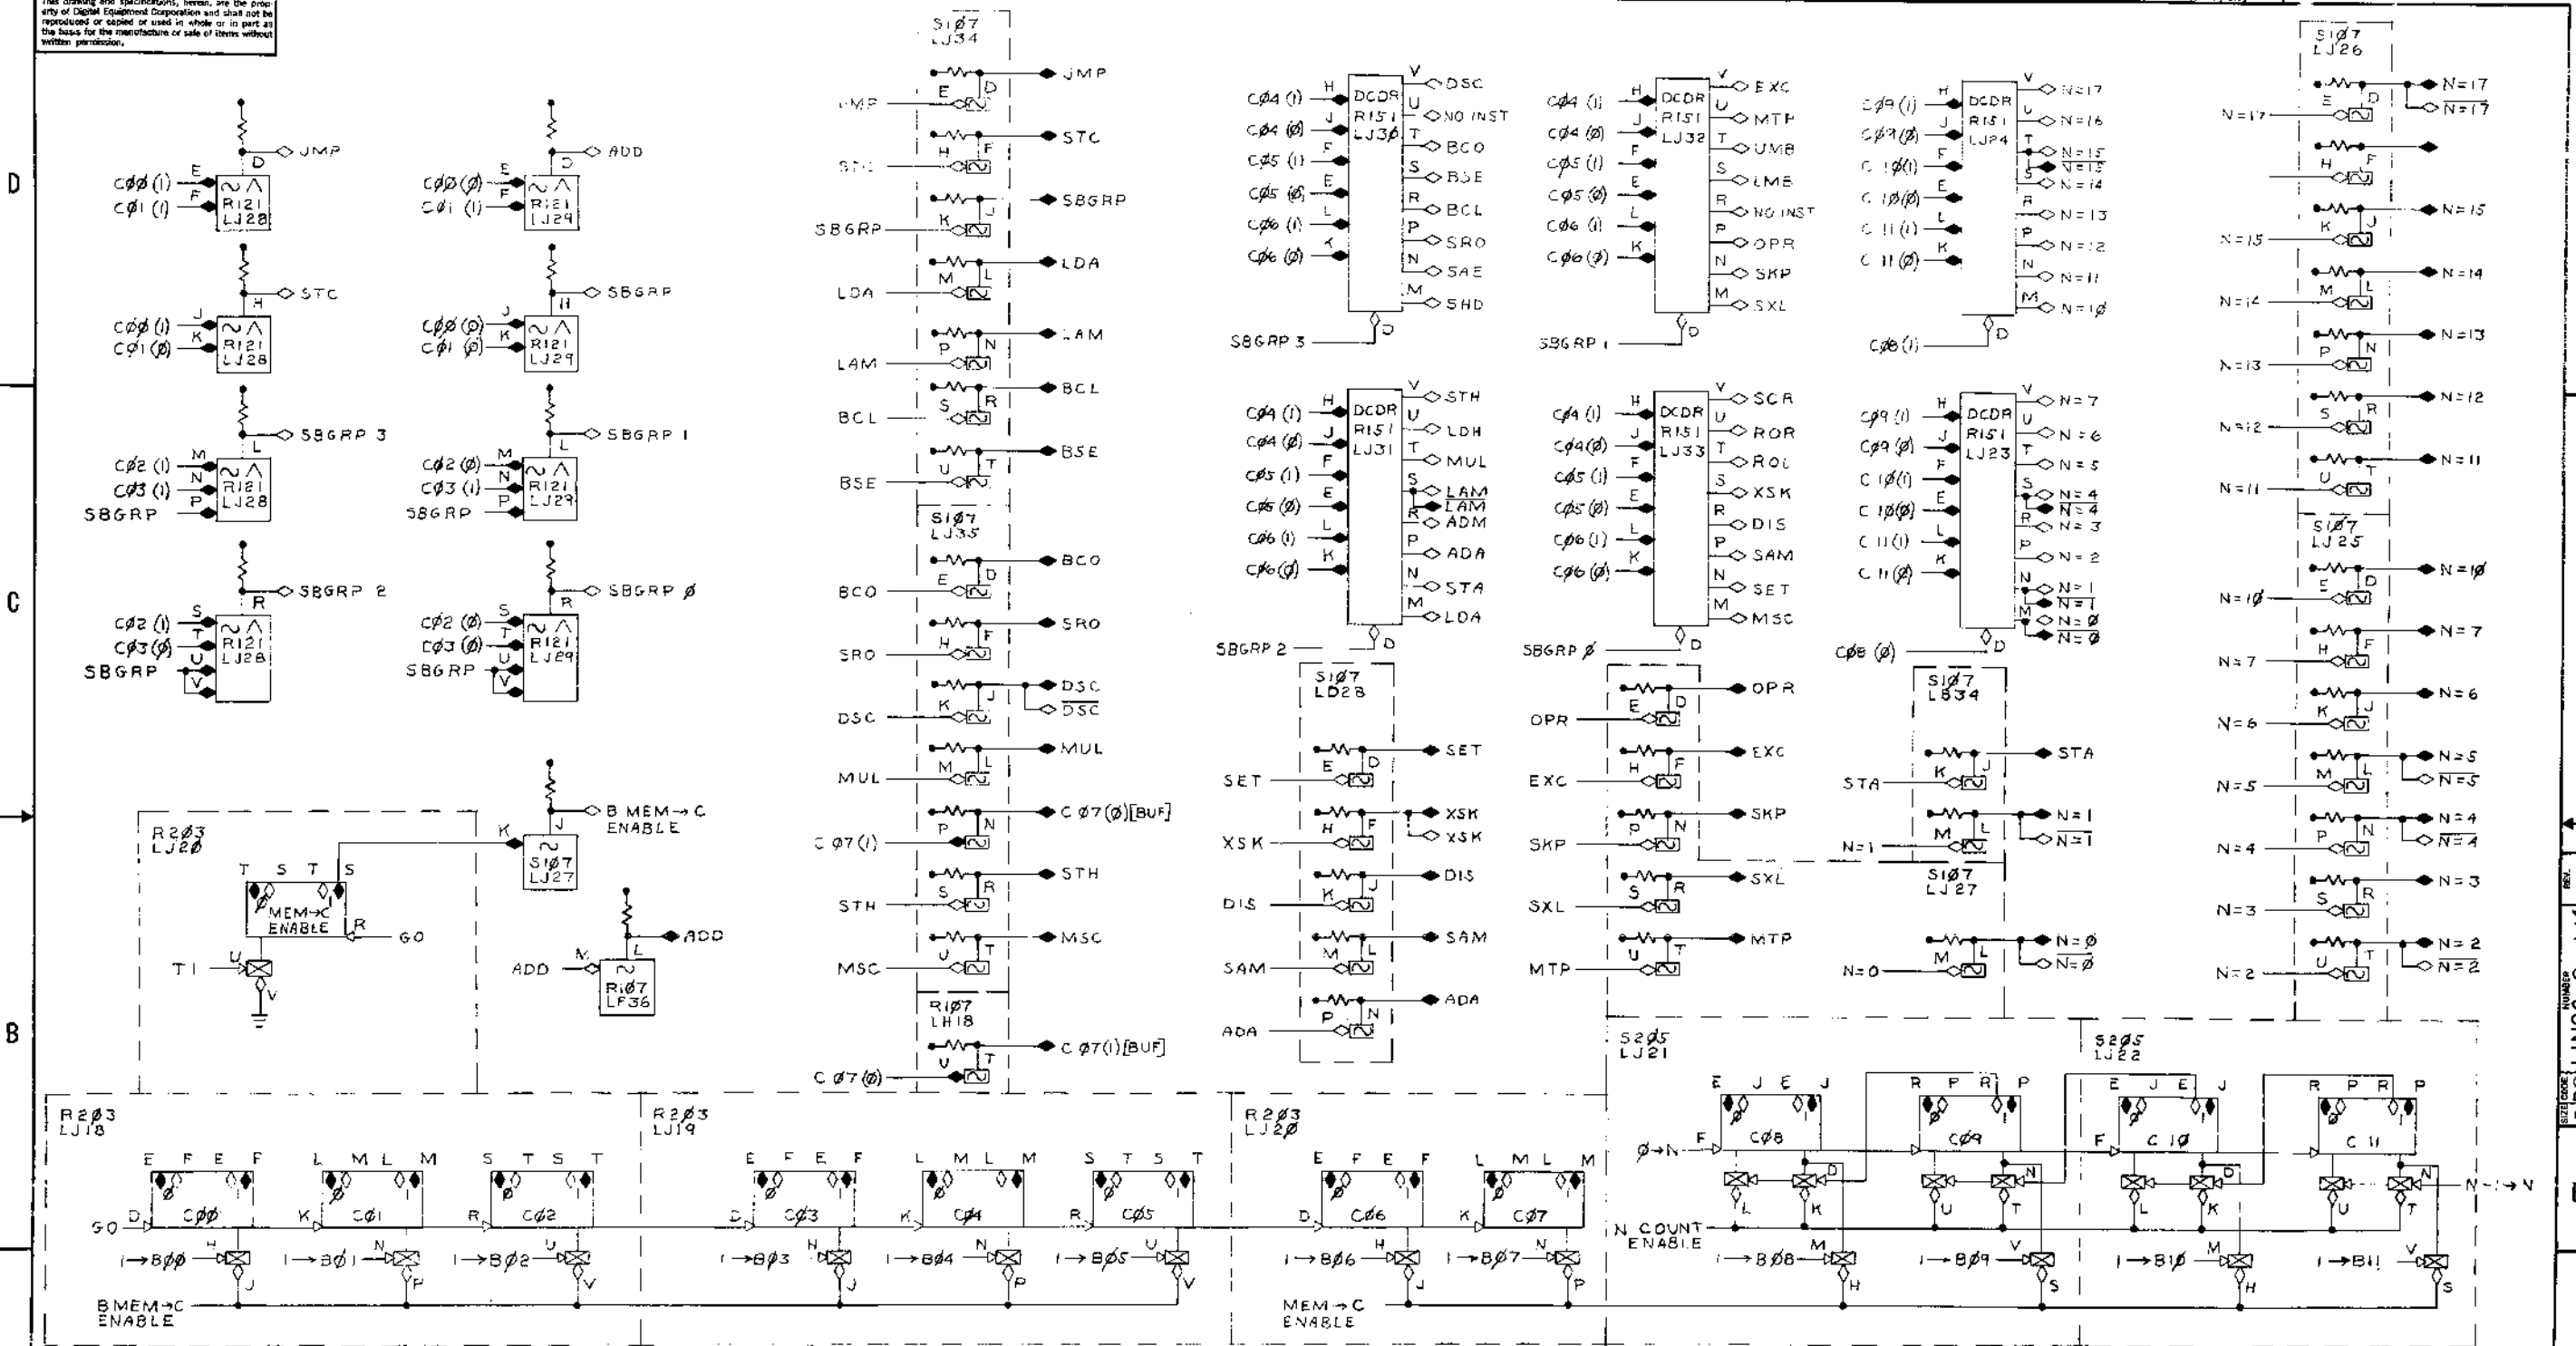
This drawing and specifications, herein, are the property of Digital Equipment Corporation and shall not be reproduced or copied or used in whole or in part as the basis for the manufacture or sale of items without written permission.

D

C

B

JMP
C$\emptyset\emptyset$ (1)
C$\emptyset$1 (1)
R121 LJ28

ADD
C$\emptyset\emptyset$ ($\emptyset$)
C$\emptyset$1 (1)
R121 LJ29

STC
C$\emptyset\emptyset$ (1)
C$\emptyset$1 ($\emptyset$)
R121 LJ28

SBGRP
C$\emptyset\emptyset$ ($\emptyset$)
C$\emptyset$1 ($\emptyset$)
R121 LJ29

SBGRP 3
C$\emptyset$2 (1)
C$\emptyset$3 (1)
SBGRP
R121 LJ28

SBGRP 1
C$\emptyset$2 ($\emptyset$)
C$\emptyset$3 (1)
SBGRP
R121 LJ29

SBGRP 2
C$\emptyset$2 (1)
C$\emptyset$3 ($\emptyset$)
SBGRP
R121 LJ28

SBGRP $\emptyset$
C$\emptyset$2 ($\emptyset$)
C$\emptyset$3 ($\emptyset$)
SBGRP
R121 LJ29

S1$\emptyset$7 LJ34
JMP JMP
STC STC
SBGRP SBGRP
LDA LDA
LAM LAM
BCL BCL
BSE BSE

S1$\emptyset$7 LJ35
BCO BCO
SRO SRO
DSC DSC $\overline{DSC}$
MUL MUL
C $\emptyset$7 (1) C $\emptyset$7($\emptyset$)[BUF]
STH STH
MSC MSC

R1$\emptyset$7 LH18
C $\emptyset$7 ($\emptyset$) C $\emptyset$7(1)[BUF]

R2$\emptyset$3 LJ2$\emptyset$
T S T S
MEM→C ENABLE
R GO
T1 U V

B MEM→C ENABLE
K J
S1$\emptyset$7 LJ27

ADD ADD
R1$\emptyset$7 LF36

C$\emptyset$4 (1) C$\emptyset$4 ($\emptyset$) C$\emptyset$5 (1) C$\emptyset$5 ($\emptyset$) C$\emptyset$6 (1) C$\emptyset$6 ($\emptyset$)
DCDR R151 LJ3$\emptyset$
DSC NO INST BCO BSE BCL SRO SAE SHD
SBGRP 3

C$\emptyset$4 (1) C$\emptyset$4 ($\emptyset$) C$\emptyset$5 (1) C$\emptyset$5 ($\emptyset$) C$\emptyset$6 (1) C$\emptyset$6 ($\emptyset$)
DCDR R151 LJ32
EXC MTP UMB LME NO INST OPR SKP SXL
SBGRP 1

C$\emptyset$9 (1) C$\emptyset$9 ($\emptyset$) C 1$\emptyset$(1) C 1$\emptyset$($\emptyset$) C 11 (1) C 11 ($\emptyset$)
DCDR R151 LJ24
N=17 N=16 N=15 $\overline{N=15}$ N=14 N=13 N=12 N=11 N=1$\emptyset$
C$\emptyset$8 (1)

C$\emptyset$4 (1) C$\emptyset$4 ($\emptyset$) C$\emptyset$5 (1) C$\emptyset$5 ($\emptyset$) C$\emptyset$6 (1) C$\emptyset$6 ($\emptyset$)
DCDR R151 LJ31
STH LDH MUL LAM $\overline{LAM}$ ADM ADA STA LDA
SBGRP 2

C$\emptyset$4 (1) C$\emptyset$4($\emptyset$) C$\emptyset$5 (1) C$\emptyset$5 ($\emptyset$) C$\emptyset$6 (1) C$\emptyset$6 ($\emptyset$)
DCDR R151 LJ33
SCR ROR ROL XSK DIS SAM SET MSC
SBGRP $\emptyset$

C$\emptyset$9 (1) C$\emptyset$9 ($\emptyset$) C 1$\emptyset$(1) C 1$\emptyset$($\emptyset$) C 11(1) C 11($\emptyset$)
DCDR R151 LJ23
N=7 N=6 N=5 N=4 $\overline{N=4}$ N=3 N=2 N=1 $\overline{N=1}$ N=$\emptyset$ $\overline{N=\emptyset}$
C$\emptyset$8 ($\emptyset$)

S1$\emptyset$7 LD28
SET SET
XSK XSK $\overline{XSK}$
DIS DIS
SAM SAM
ADA ADA

OPR OPR
EXC EXC
SKP SKP
SXL SXL
MTP MTP

S1$\emptyset$7 LB34
STA STA
N=1 N=1 $\overline{N=1}$
S1$\emptyset$7 LJ27
N=0 N=$\emptyset$ $\overline{N=\emptyset}$

S1$\emptyset$7 LJ26
N=17 N=17 $\overline{N=17}$
N=15 N=15
N=14 N=14
N=13 N=13
N=12 N=12
N=11 N=11
S1$\emptyset$7 LJ25
N=1$\emptyset$ N=1$\emptyset$
N=7 N=7
N=6 N=6
N=5 N=5 $\overline{N=5}$
N=4 N=4 $\overline{N=4}$
N=3 N=3
N=2 N=2 $\overline{N=2}$

R2$\emptyset$3 LJ18
GO
C$\emptyset\emptyset$ C$\emptyset$1 C$\emptyset$2
1→B$\emptyset\emptyset$ 1→B$\emptyset$1 1→B$\emptyset$2
B MEM→C ENABLE

R2$\emptyset$3 LJ19
C$\emptyset$3 C$\emptyset$4 C$\emptyset$5
1→B$\emptyset$3 1→B$\emptyset$4 1→B$\emptyset$5

R2$\emptyset$3 LJ2$\emptyset$
C$\emptyset$6 C$\emptyset$7
1→B$\emptyset$6 1→B$\emptyset$7
MEM→C ENABLE

S2$\emptyset$5 LJ21
$\emptyset$→N
C$\emptyset$8 C$\emptyset$9
N COUNT ENABLE
1→B$\emptyset$8 1→B$\emptyset$9

S2$\emptyset$5 LJ22
C 1$\emptyset$ C 11
N+1→N
1→B1$\emptyset$ 1→B11

SIZE CODE NUMBER REV.